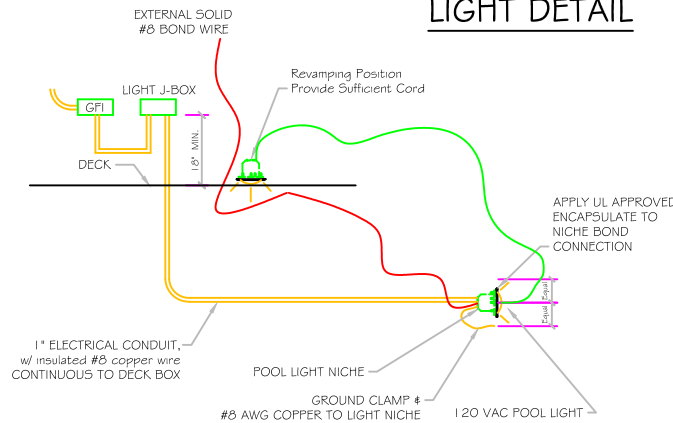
LIGHT DETAIL

EXTERNAL SOLID
#8 BOND WIRE

Revamping Position
Provide Sufficient Cord

GFI

LIGHT J-BOX

18" MIN.

DECK

APPLY UL APPROVED
ENCAPSULATE TO
NICHE BOND
CONNECTION

Equal
Equal

1" ELECTRICAL CONDUIT,
w/ insulated #8 copper wire
CONTINUOUS TO DECK BOX

POOL LIGHT NICHE

GROUND CLAMP &
#8 AWG COPPER TO LIGHT NICHE

120 VAC POOL LIGHT